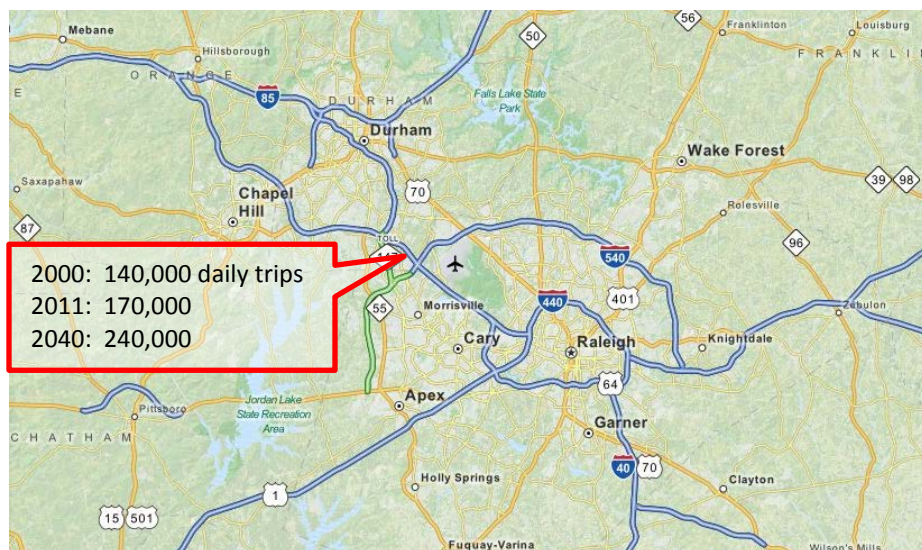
Mebane
Hillsborough
ORANGE
85
DURHAM
Durham
Falls Lake State Park
50
56
Franklinton
Louisburg
FRANKLIN
Wake Forest
Saxapahaw
Chapel Hill
70
39
98
87
Rolesville
TOLL
540
96
2000: 140,000 daily trips
2011: 170,000
2040: 240,000
Morrisville
440
401
55
Cary
Raleigh
Zebulon
Knightdale
64
Apex
Jordan Lake State Recreation Area
Pittsboro
CHATHAM
Garner
40
70
Holly Springs
Clayton
1
15
501
Fuquay-Varina
Wilson's Mills